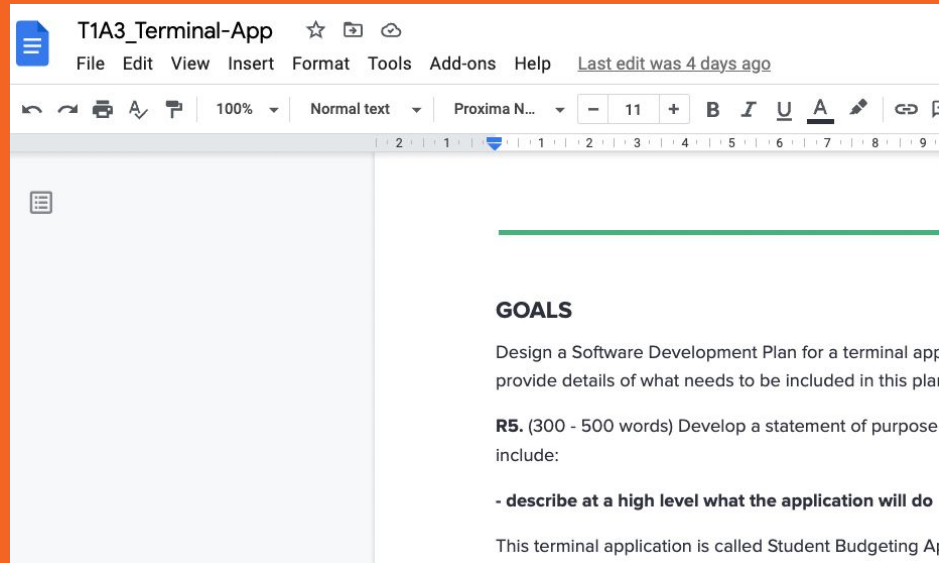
T1A3_Terminal-App

File Edit View Insert Format Tools Add-ons Help Last edit was 4 days ago

100% Normal text Proxima N... − 11 + B I U A

2 1 1 2 3 4 5 6 7 8 9

GOALS

Design a Software Development Plan for a terminal app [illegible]
provide details of what needs to be included in this plan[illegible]

**R5.** (300 - 500 words) Develop a statement of purpose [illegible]
include:

**- describe at a high level what the application will do**

This terminal application is called Student Budgeting A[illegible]